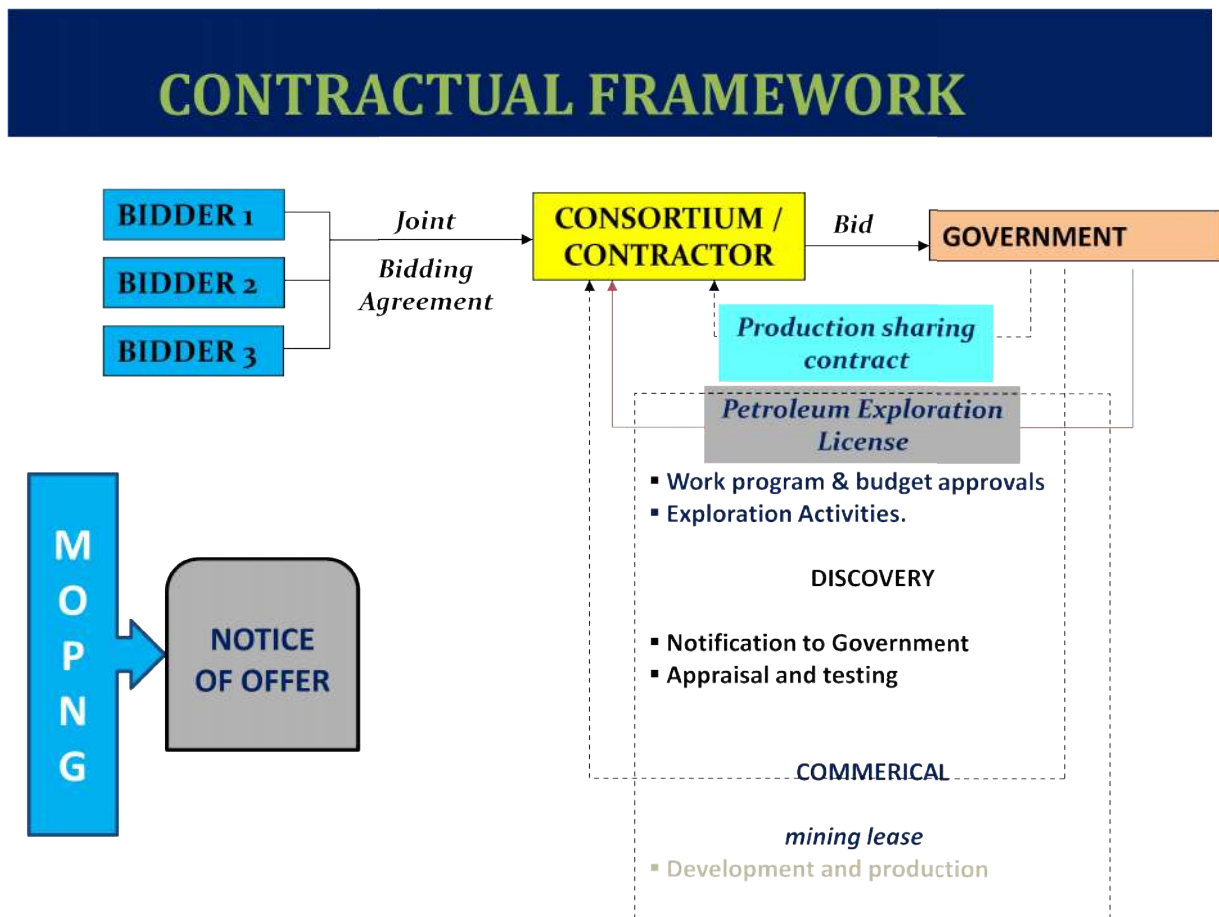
CONTRACTUAL FRAMEWORK

BIDDER 1

BIDDER 2

BIDDER 3

Joint Bidding Agreement

CONSORTIUM / CONTRACTOR

Bid

GOVERNMENT

Production sharing contract

Petroleum Exploration License

▪ Work program & budget approvals
▪ Exploration Activities.

DISCOVERY

▪ Notification to Government
▪ Appraisal and testing

COMMERICAL

mining lease
▪ Development and production

M
O
P
N
G

NOTICE OF OFFER